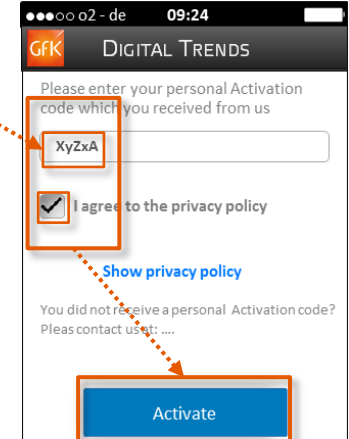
●●●○○ o2 - de 09:24

GfK DIGITAL TRENDS

Please enter your personal Activation code which you received from us

XyZxA

I agree to the privacy policy

Show privacy policy

You did not receive a personal Activation code? Pleas contact us at: ....

Activate